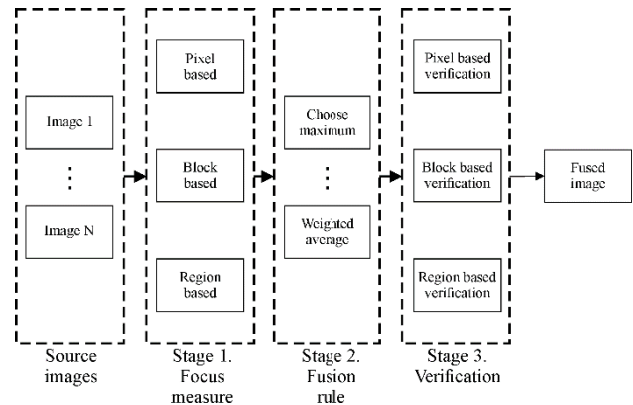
Image 1

⋮

Image N

Source images

Pixel based

Block based

Region based

Stage 1. Focus measure

Choose maximum

⋮

Weighted average

Stage 2. Fusion rule

Pixel based verification

Block based verification

Region based verification

Stage 3. Verification

Fused image